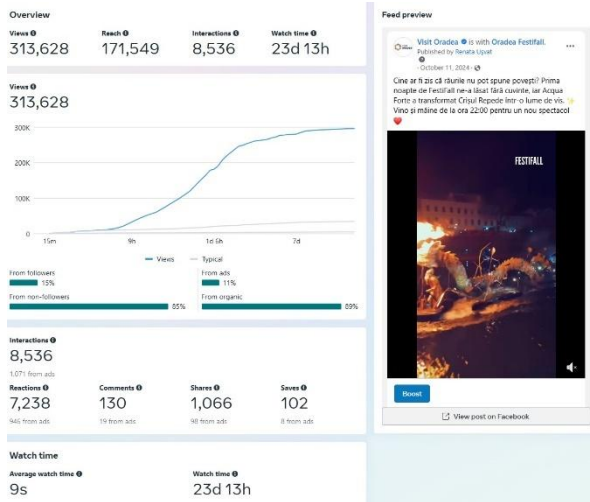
Overview

Views
313,628

Reach
171,549

Interactions
8,536

Watch time
23d 13h

Views
313,628

300K
200K
100K
0

15m
9h
1d 6h
7d

Views
Typical

From followers
15%

From ads
11%

From non-followers
85%

From organic
89%

Interactions
8,536
1,071 from ads

Reactions
7,238
946 from ads

Comments
130
19 from ads

Shares
1,066
98 from ads

Saves
102
8 from ads

Watch time

Average watch time
9s

Watch time
23d 13h

Feed preview

Visit Oradea is with Oradea Festifall.
Published by Renata Upaf
October 11, 2024

Cine ar fi zis că râurile nu pot spune povești? Prima noapte de Festifall ne-a lăsat fără cuvinte, iar Acqua Forte a transformat Crișul Repede într-o lume de vis. Vino și mâine de la ora 22:00 pentru un nou spectacol

FESTIFALL

Boost

View post on Facebook